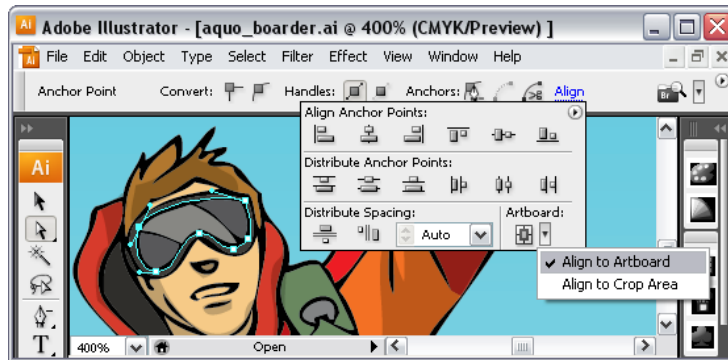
Ai Adobe Illustrator - [aquo_boarder.ai @ 400% (CMYK/Preview) ]

Ai File Edit Object Type Select Filter Effect View Window Help

Anchor Point Convert: Handles: Anchors: Align

Align Anchor Points:

Distribute Anchor Points:

Distribute Spacing: Artboard:

Auto

✔ Align to Artboard

Align to Crop Area

Ai

400% Open